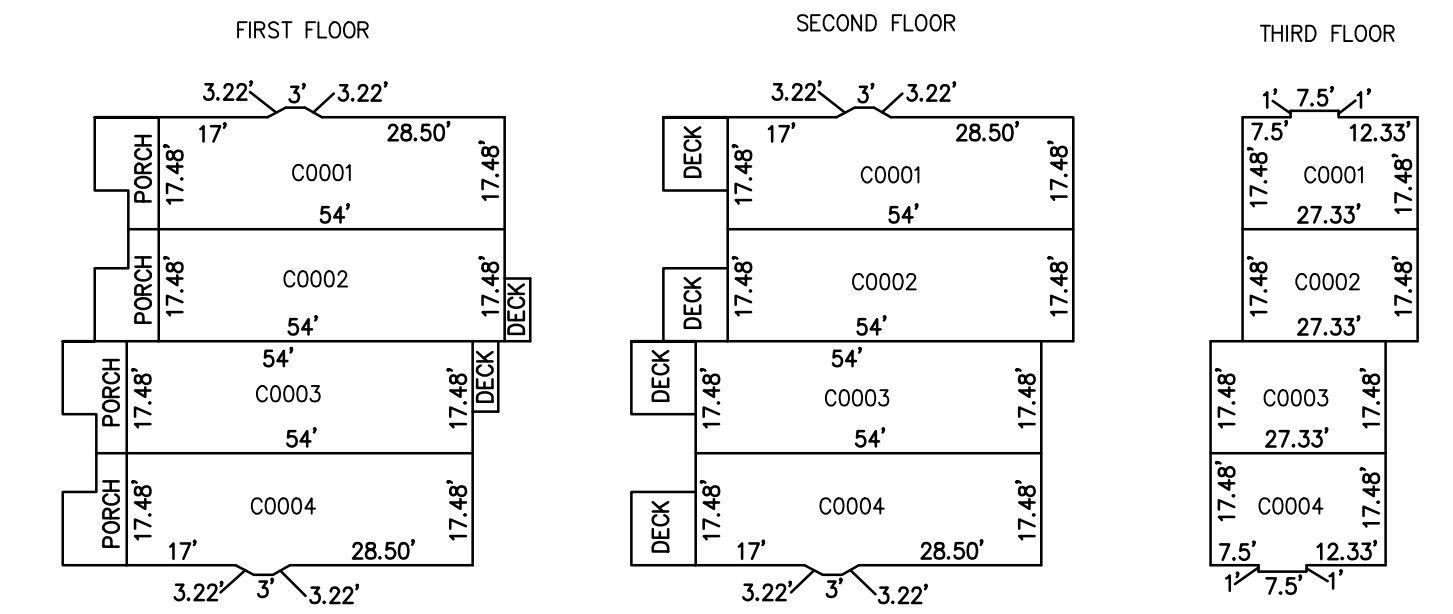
FIRST FLOOR

3.22' 3' 3.22'
17' 28.50'
PORCH 17.48' C0001 17.48'
54'
PORCH 17.48' C0002 17.48' DECK
54'
54'
PORCH 17.48' C0003 17.48' DECK
54'
PORCH 17.48' C0004 17.48'
17' 28.50'
3.22' 3' 3.22'

SECOND FLOOR

3.22' 3' 3.22'
DECK 17' 28.50'
17.48' C0001 17.48'
54'
DECK 17.48' C0002 17.48'
54'
54'
DECK 17.48' C0003 17.48'
54'
DECK 17.48' C0004 17.48'
17' 28.50'
3.22' 3' 3.22'

THIRD FLOOR

1' 7.5' 1'
7.5' 12.33'
17.48' C0001 17.48'
27.33'
17.48' C0002 17.48'
27.33'
17.48' C0003 17.48'
27.33'
17.48' C0004 17.48'
7.5' 12.33'
1' 7.5' 1'